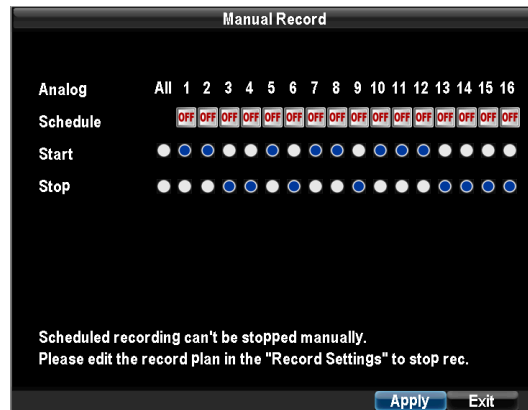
Manual Record

| Analog | All | 1 | 2 | 3 | 4 | 5 | 6 | 7 | 8 | 9 | 10 | 11 | 12 | 13 | 14 | 15 | 16 |
|---|---|---|---|---|---|---|---|---|---|---|---|---|---|---|---|---|---|
| Schedule | | OFF | OFF | OFF | OFF | OFF | OFF | OFF | OFF | OFF | OFF | OFF | OFF | OFF | OFF | OFF | OFF |
| Start | | | | | | | | | | | | | | | | | |
| Stop | | | | | | | | | | | | | | | | | |

Scheduled recording can't be stopped manually.
Please edit the record plan in the "Record Settings" to stop rec.

Apply Exit